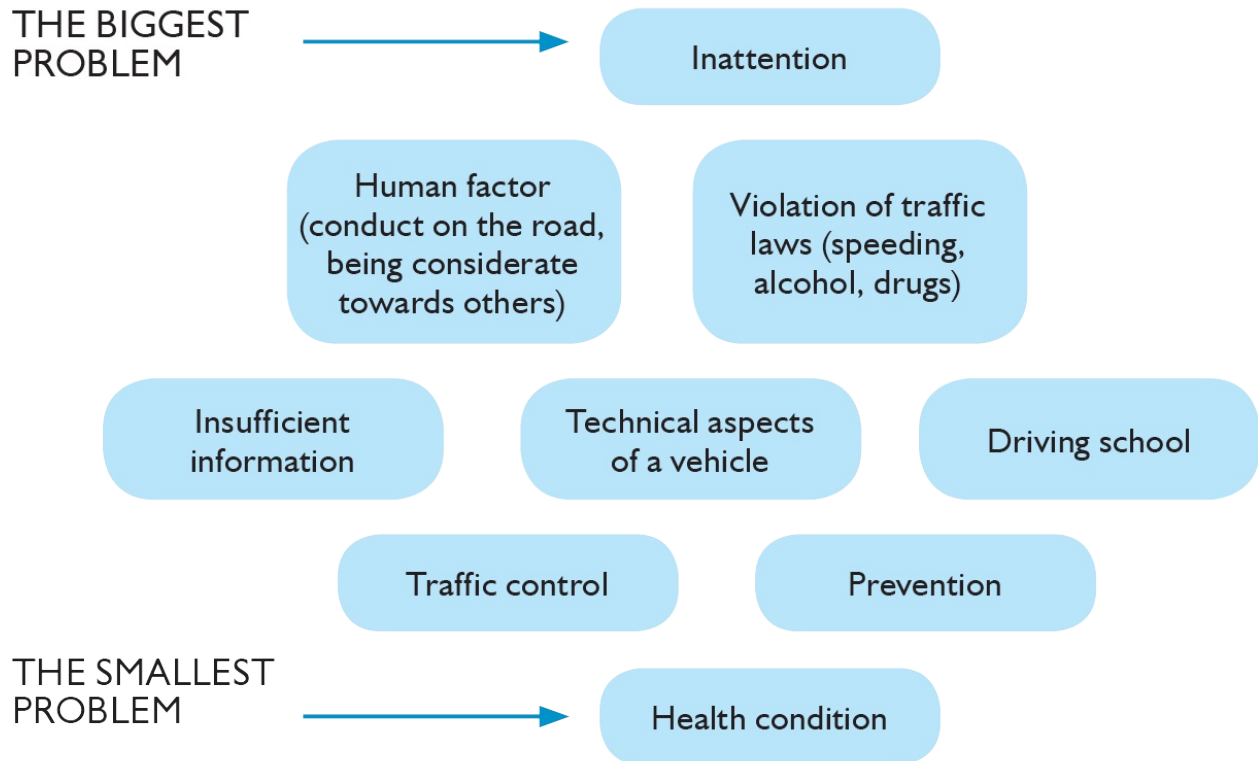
THE BIGGEST PROBLEM

Inattention

Human factor (conduct on the road, being considerate towards others)

Violation of traffic laws (speeding, alcohol, drugs)

Insufficient information

Technical aspects of a vehicle

Driving school

Traffic control

Prevention

THE SMALLEST PROBLEM

Health condition